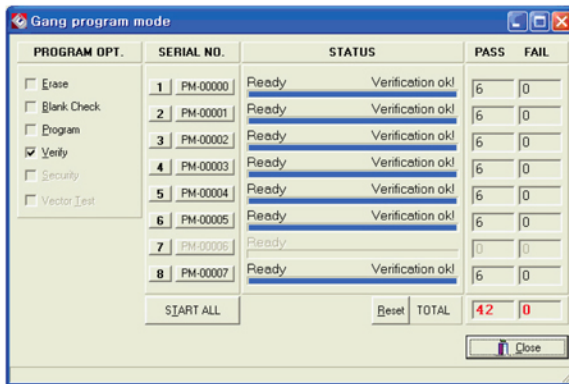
Gang program mode

PROGRAM OPT.
Erase
Blank Check
Program
Verify
Security
Vector Test

| SERIAL NO. | STATUS | PASS | FAIL |
|---|---|---|---|
| 1 PM-00000 | Ready Verification ok! | 6 | 0 |
| 2 PM-00001 | Ready Verification ok! | 6 | 0 |
| 3 PM-00002 | Ready Verification ok! | 6 | 0 |
| 4 PM-00003 | Ready Verification ok! | 6 | 0 |
| 5 PM-00004 | Ready Verification ok! | 6 | 0 |
| 6 PM-00005 | Ready Verification ok! | 6 | 0 |
| 7 PM-00006 | Ready | 0 | 0 |
| 8 PM-00007 | Ready Verification ok! | 6 | 0 |

START ALL

Reset TOTAL 42 0

Close